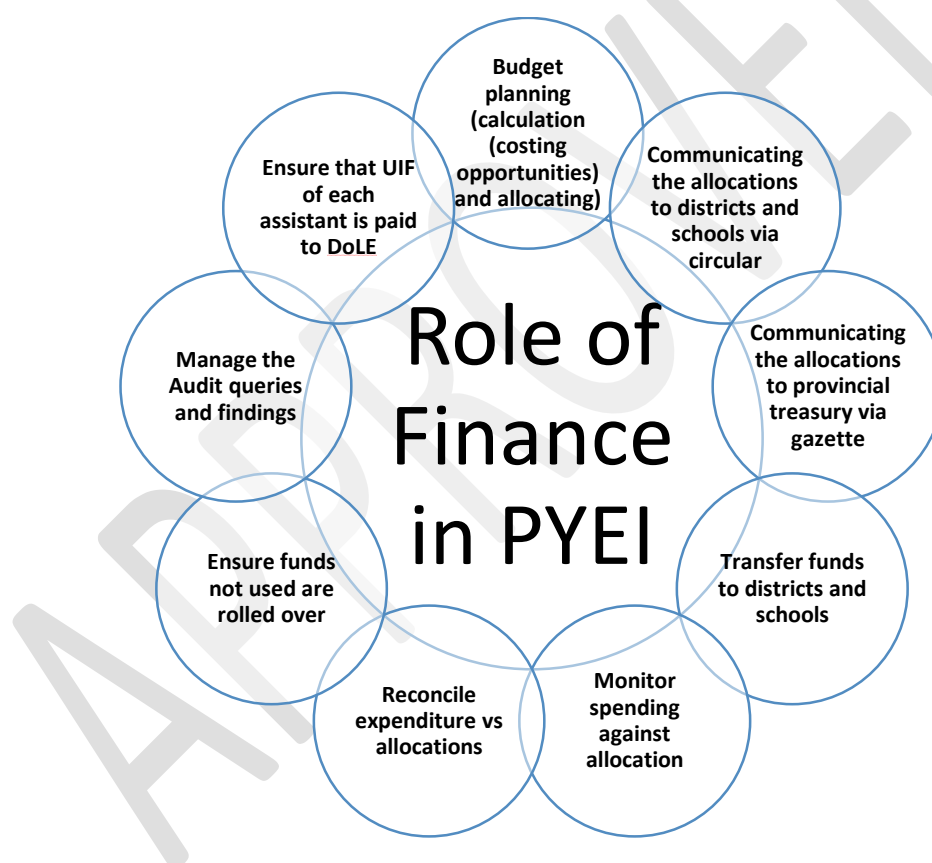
Role of Finance in PYEI

Budget planning (calculation (costing opportunities) and allocating)

Communicating the allocations to districts and schools via circular

Communicating the allocations to provincial treasury via gazette

Transfer funds to districts and schools

Monitor spending against allocation

Reconcile expenditure vs allocations

Ensure funds not used are rolled over

Manage the Audit queries and findings

Ensure that UIF of each assistant is paid to DoLE

APPROVED